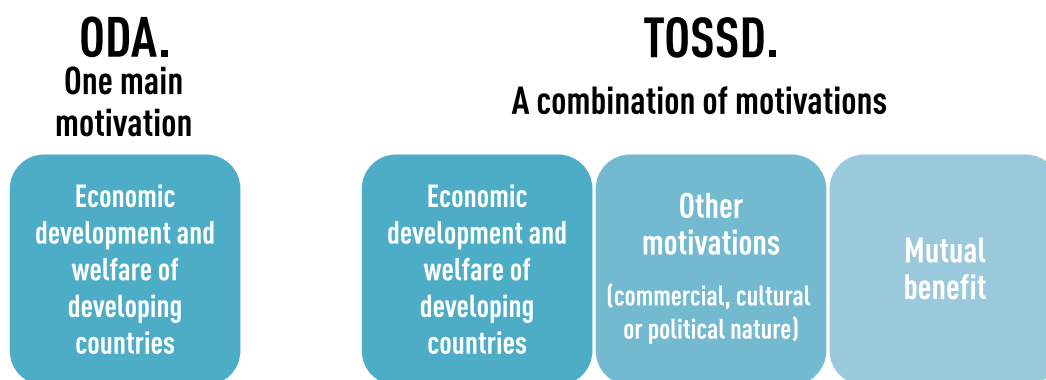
ODA.
One main motivation

Economic development and welfare of developing countries

TOSSD.
A combination of motivations

Economic development and welfare of developing countries

Other motivations
(commercial, cultural or political nature)

Mutual benefit